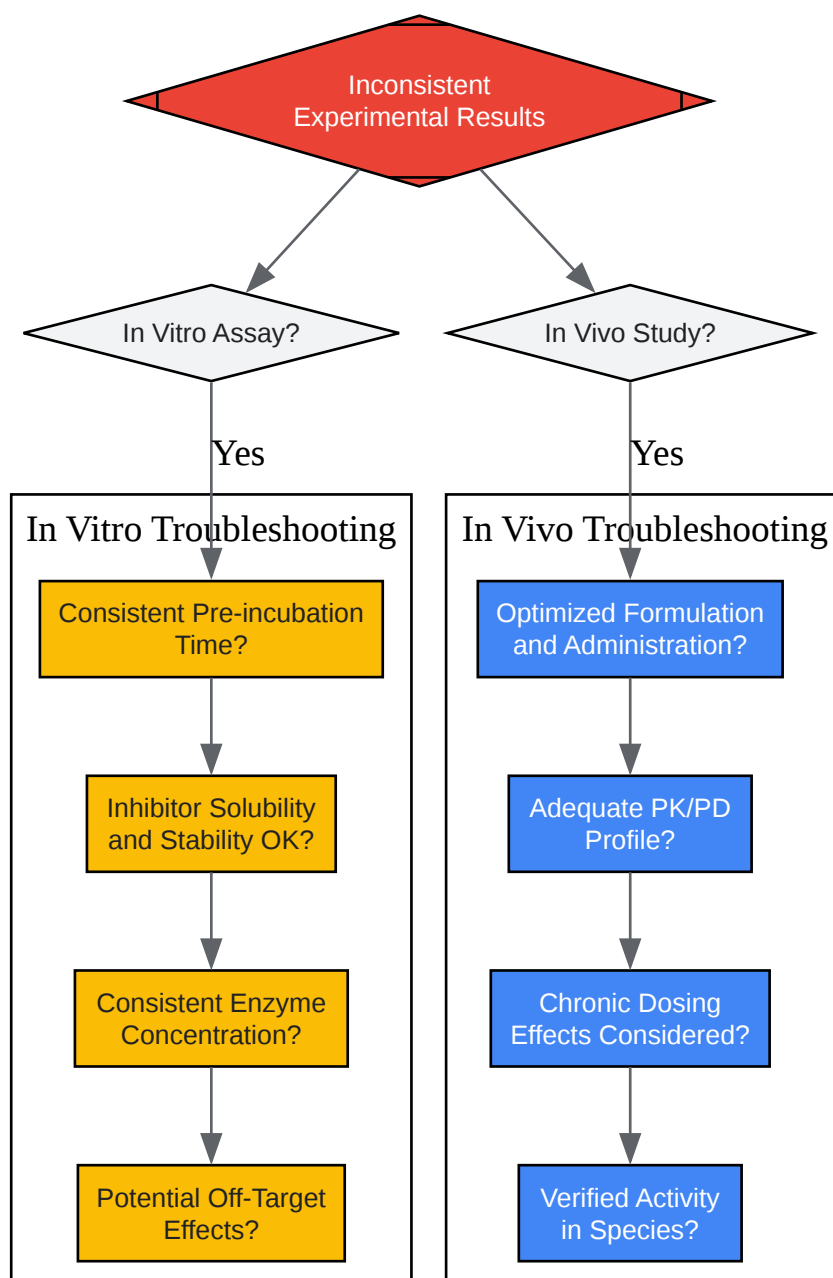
Inconsistent Experimental Results

In Vitro Assay?

In Vivo Study?

Yes

Yes

In Vitro Troubleshooting

Consistent Pre-incubation Time?

Inhibitor Solubility and Stability OK?

Consistent Enzyme Concentration?

Potential Off-Target Effects?

In Vivo Troubleshooting

Optimized Formulation and Administration?

Adequate PK/PD Profile?

Chronic Dosing Effects Considered?

Verified Activity in Species?